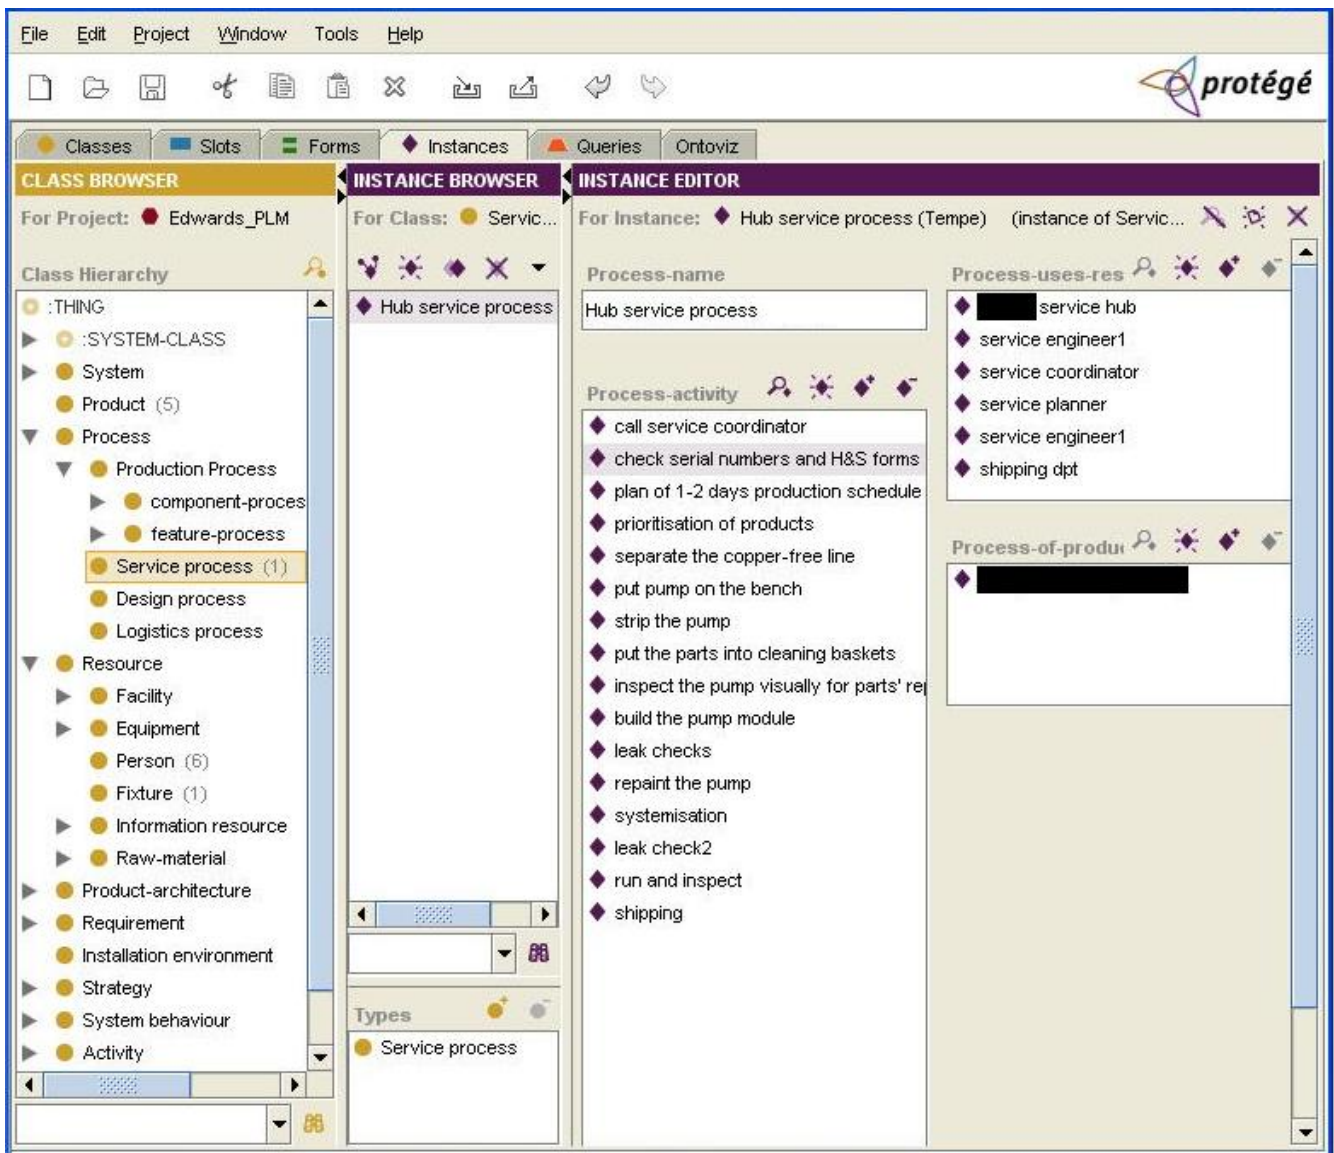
File Edit Project Window Tools Help

protégé

Classes | Slots | Forms | Instances | Queries | Ontoviz

CLASS BROWSER

For Project: Edwards_PLM

Class Hierarchy

:THING
:SYSTEM-CLASS
System
Product (5)
Process
Production Process
component-proces
feature-process
Service process (1)
Design process
Logistics process
Resource
Facility
Equipment
Person (6)
Fixture (1)
Information resource
Raw-material
Product-architecture
Requirement
Installation environment
Strategy
System behaviour
Activity

INSTANCE BROWSER

For Class: Servic...

Hub service process

Types

Service process

INSTANCE EDITOR

For Instance: Hub service process (Tempe) (instance of Servic...

Process-name

Hub service process

Process-activity

call service coordinator
check serial numbers and H&S forms
plan of 1-2 days production schedule
prioritisation of products
separate the copper-free line
put pump on the bench
strip the pump
put the parts into cleaning baskets
inspect the pump visually for parts' re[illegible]
build the pump module
leak checks
repaint the pump
systemisation
leak check2
run and inspect
shipping

Process-uses-res

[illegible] service hub
service engineer1
service coordinator
service planner
service engineer1
shipping dpt

Process-of-produ

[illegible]